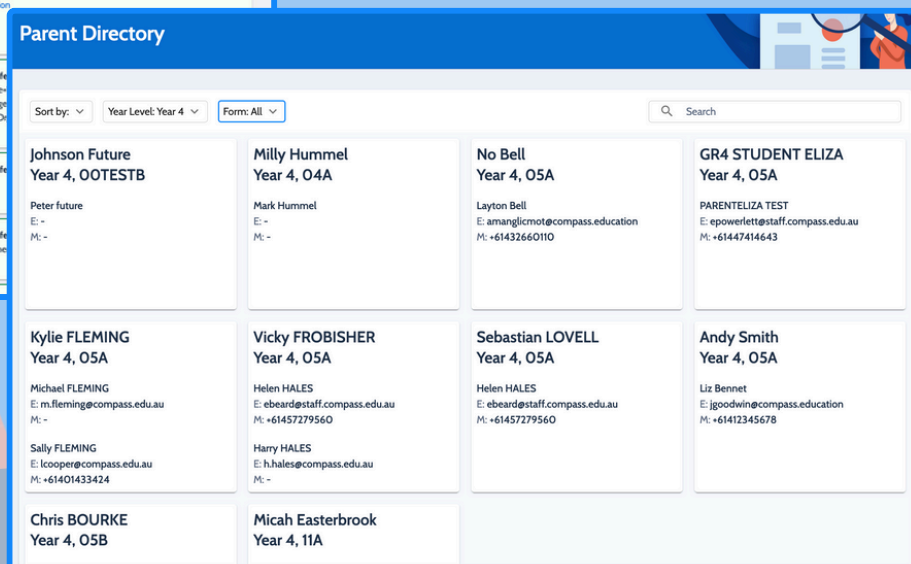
Parent Directory

Sort by: Year Level: Year 4 Form: All

Search

Johnson Future
Year 4, 00TESTB

Peter future
E: -
M: -

Milly Hummel
Year 4, 04A

Mark Hummel
E: -
M: -

No Bell
Year 4, 05A

Layton Bell
E: amanglicmot@compass.education
M: +61432660110

GR4 STUDENT ELIZA
Year 4, 05A

PARENTELIZA TEST
E: epowerlett@staff.compass.edu.au
M: +61447414643

Kylie FLEMING
Year 4, 05A

Michael FLEMING
E: m.fleming@compass.edu.au
M: -

Sally FLEMING
E: lcooper@compass.edu.au
M: +61401433424

Vicky FROBISHER
Year 4, 05A

Helen HALES
E: ebeard@staff.compass.edu.au
M: +61457279560

Harry HALES
E: h.hales@compass.edu.au
M: -

Sebastian LOVELL
Year 4, 05A

Helen HALES
E: ebeard@staff.compass.edu.au
M: +61457279560

Andy Smith
Year 4, 05A

Liz Bennet
E: jgoodwin@compass.education
M: +61412345678

Chris BOURKE
Year 4, 05B

Micah Easterbrook
Year 4, 11A